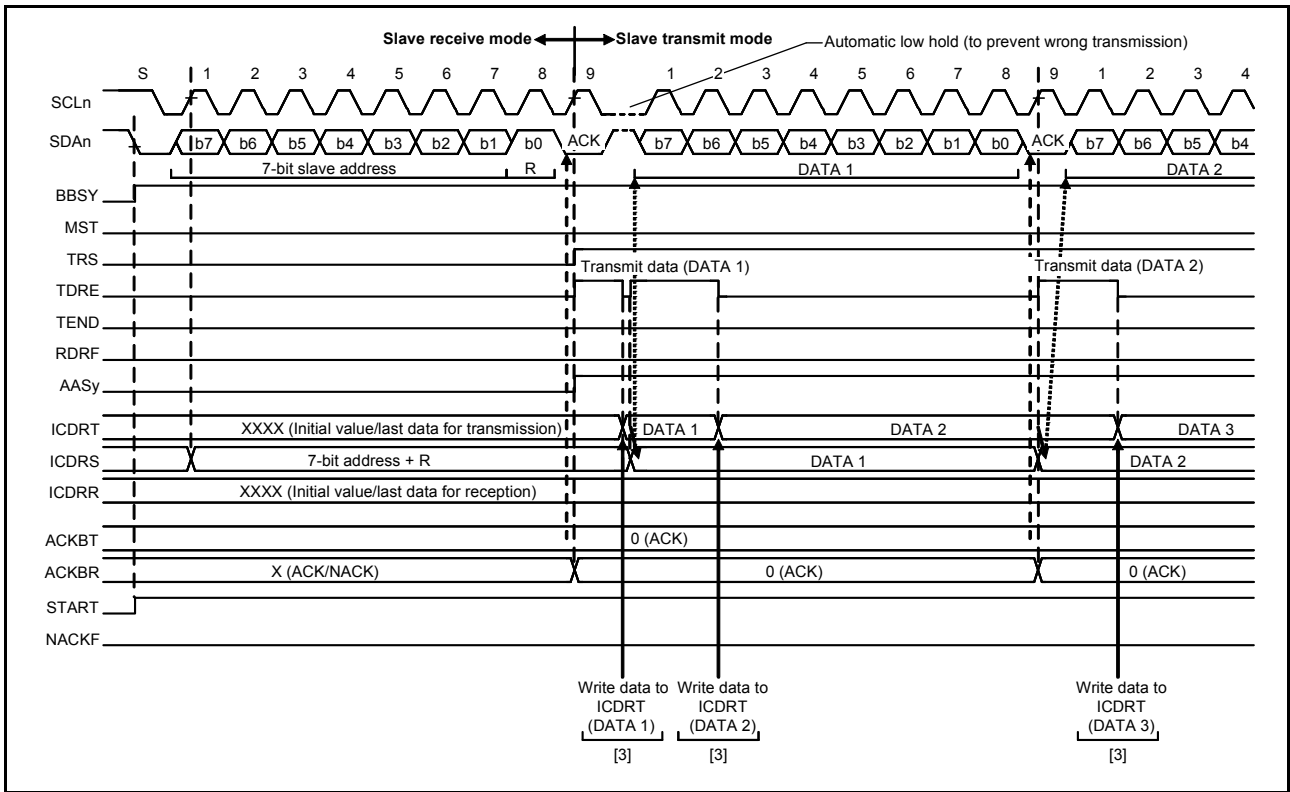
Slave receive mode Slave transmit mode

Automatic low hold (to prevent wrong transmission)

S 1 2 3 4 5 6 7 8 9 1 2 3 4 5 6 7 8 9 1 2 3 4

SCLn

SDAn b7 b6 b5 b4 b3 b2 b1 b0 ACK b7 b6 b5 b4 b3 b2 b1 b0 ACK b7 b6 b5 b4

7-bit slave address R DATA 1 DATA 2

BBSY

MST

TRS

Transmit data (DATA 1) Transmit data (DATA 2)

TDRE

TEND

RDRF

AASy

ICDRT XXXX (Initial value/last data for transmission) DATA 1 DATA 2 DATA 3

ICDRS 7-bit address + R DATA 1 DATA 2

ICDRR XXXX (Initial value/last data for reception)

ACKBT 0 (ACK)

ACKBR X (ACK/NACK) 0 (ACK) 0 (ACK)

START

NACKF

Write data to ICDRT (DATA 1) [3]

Write data to ICDRT (DATA 2) [3]

Write data to ICDRT (DATA 3) [3]